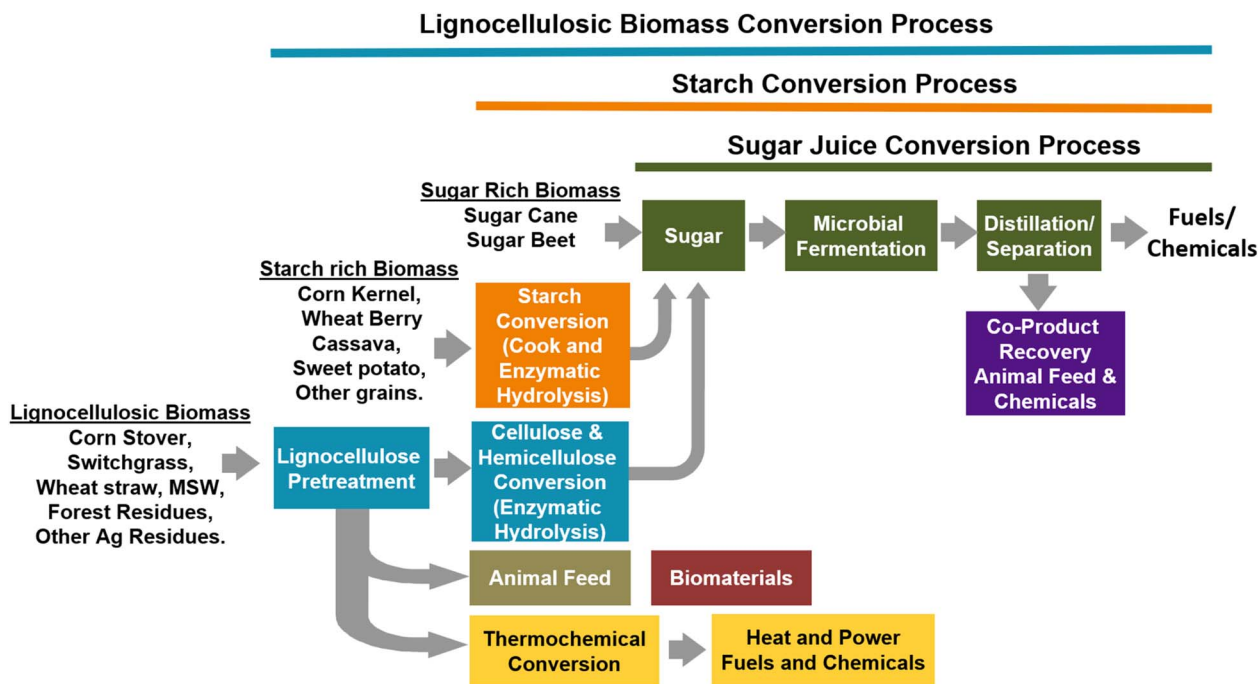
Lignocellulosic Biomass Conversion Process

Starch Conversion Process

Sugar Juice Conversion Process

Sugar Rich Biomass
Sugar Cane
Sugar Beet

Sugar

Microbial Fermentation

Distillation/ Separation

Fuels/ Chemicals

Starch rich Biomass
Corn Kernel,
Wheat Berry
Cassava,
Sweet potato,
Other grains.

Starch Conversion (Cook and Enzymatic Hydrolysis)

Co-Product Recovery Animal Feed & Chemicals

Lignocellulosic Biomass
Corn Stover,
Switchgrass,
Wheat straw, MSW,
Forest Residues,
Other Ag Residues.

Lignocellulose Pretreatment

Cellulose & Hemicellulose Conversion (Enzymatic Hydrolysis)

Animal Feed

Biomaterials

Thermochemical Conversion

Heat and Power Fuels and Chemicals